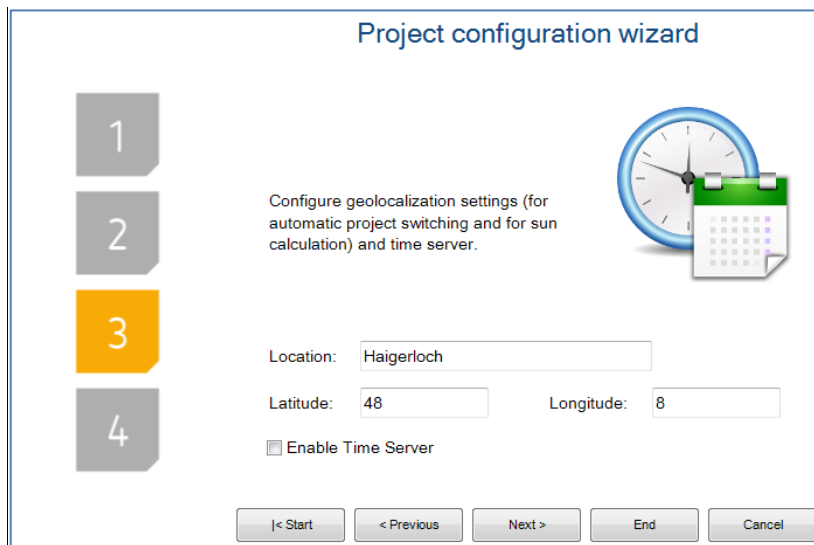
Project configuration wizard

1

2

3

4

Configure geolocalization settings (for automatic project switching and for sun calculation) and time server.

Location: Haigerloch

Latitude: 48

Longitude: 8

Enable Time Server

|< Start

< Previous

Next >

End

Cancel